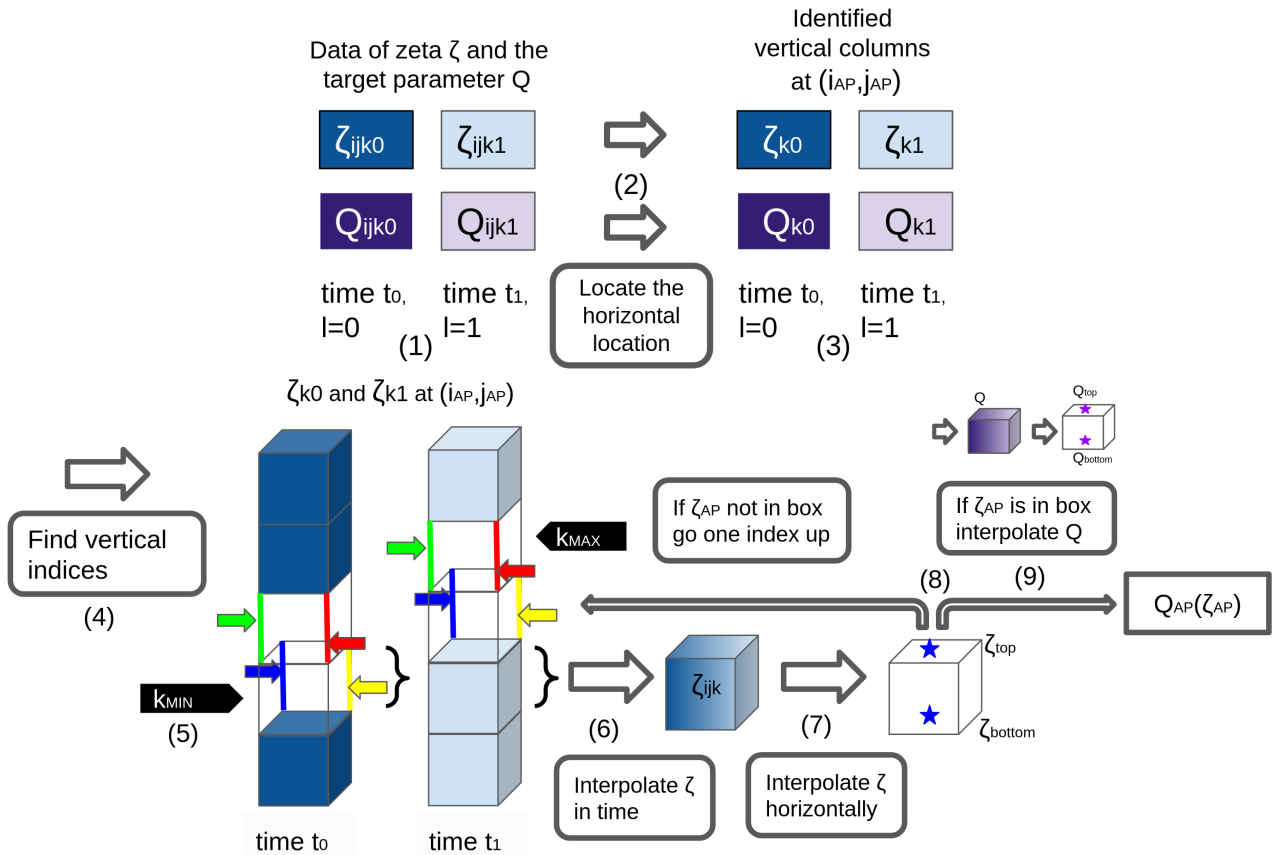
Data of zeta ζ and the target parameter Q

$\zeta_{ijk0}$ $\zeta_{ijk1}$

$Q_{ijk0}$ $Q_{ijk1}$

time $t_0$, l=0

time $t_1$, l=1

(1)

(2)

Locate the horizontal location

Identified vertical columns at ($i_{AP}$,$j_{AP}$)

$\zeta_{k0}$ $\zeta_{k1}$

$Q_{k0}$ $Q_{k1}$

time $t_0$, l=0

time $t_1$, l=1

(3)

$\zeta_{k0}$ and $\zeta_{k1}$ at ($i_{AP}$,$j_{AP}$)

Find vertical indices

(4)

$k_{MIN}$

(5)

$k_{MAX}$

time $t_0$

time $t_1$

If $\zeta_{AP}$ not in box go one index up

Q

$Q_{top}$

$Q_{bottom}$

If $\zeta_{AP}$ is in box interpolate Q

(8)

(9)

$Q_{AP}(\zeta_{AP})$

$\zeta_{ijk}$

(6)

Interpolate ζ in time

(7)

Interpolate ζ horizontally

$\zeta_{top}$

$\zeta_{bottom}$